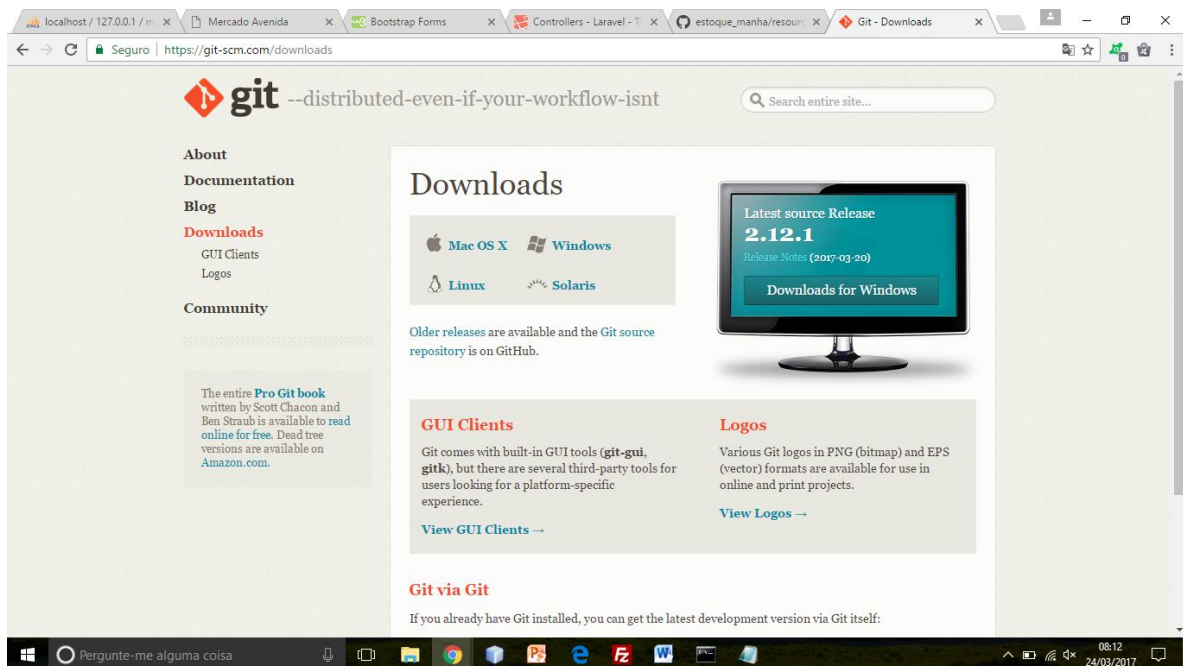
localhost / 127.0.0.1 / m × Mercado Avenida × Bootstrap Forms × Controllers - Laravel - T × estoque_manha/resourc × Git - Downloads ×

Seguro | https://git-scm.com/downloads

git --distributed-even-if-your-workflow-isnt

Search entire site...

About
Documentation
Blog
Downloads
GUI Clients
Logos
Community

The entire Pro Git book written by Scott Chacon and Ben Straub is available to read online for free. Dead tree versions are available on Amazon.com.

Downloads

Mac OS X
Windows
Linux
Solaris

Latest source Release
2.12.1
Release Notes (2017-03-20)
Downloads for Windows

Older releases are available and the Git source repository is on GitHub.

GUI Clients

Git comes with built-in GUI tools (git-gui, gitk), but there are several third-party tools for users looking for a platform-specific experience.

View GUI Clients →

Logos

Various Git logos in PNG (bitmap) and EPS (vector) formats are available for use in online and print projects.

View Logos →

Git via Git

If you already have Git installed, you can get the latest development version via Git itself:

Pergunte-me alguma coisa

08:12
24/03/2017